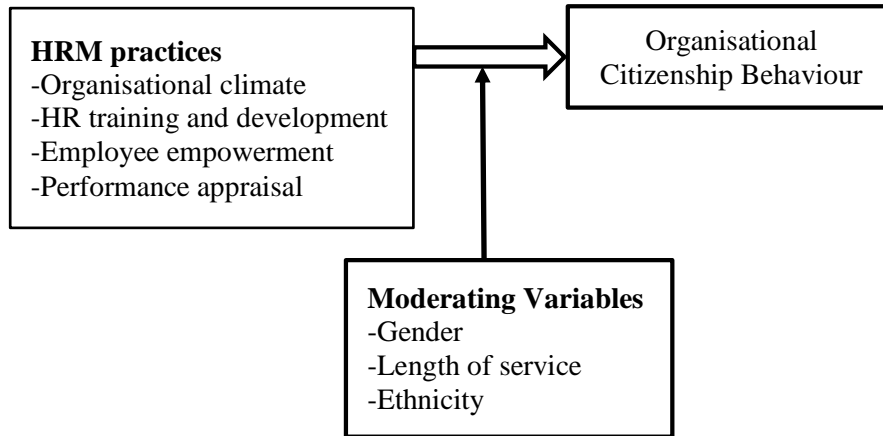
HRM practices
-Organisational climate
-HR training and development
-Employee empowerment
-Performance appraisal

Organisational Citizenship Behaviour

Moderating Variables
-Gender
-Length of service
-Ethnicity